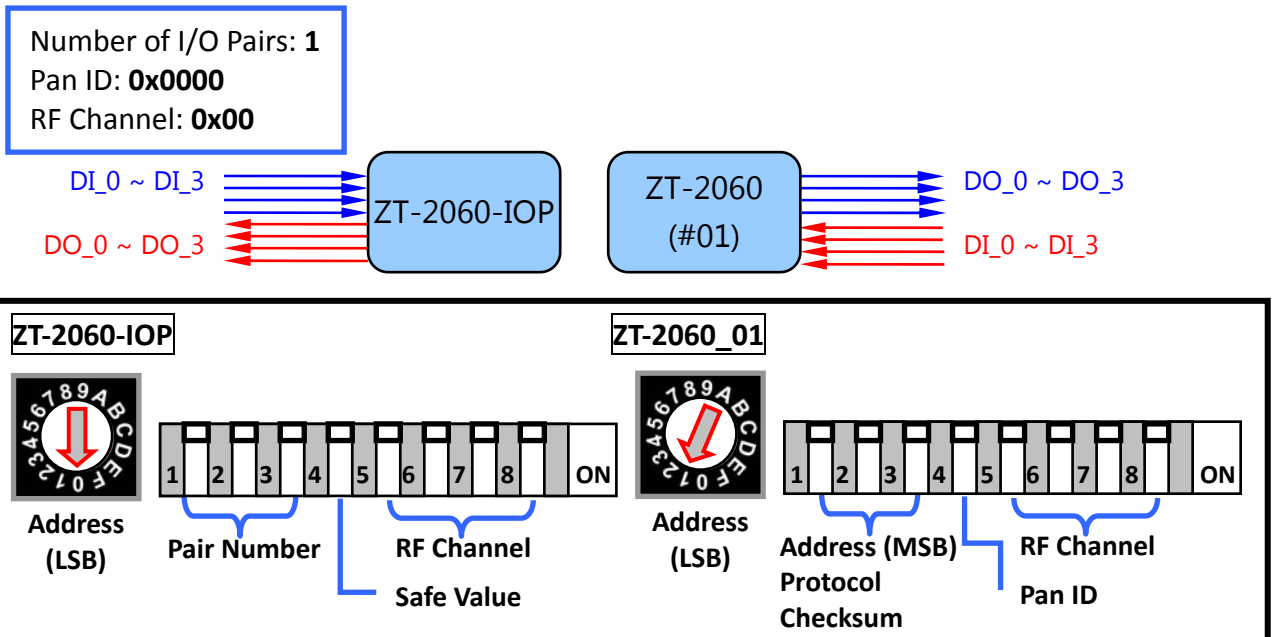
Number of I/O Pairs: **1**
Pan ID: **0x0000**
RF Channel: **0x00**

DI_0 ~ DI_3
DO_0 ~ DO_3
ZT-2060-IOP
ZT-2060
(#01)
DO_0 ~ DO_3
DI_0 ~ DI_3

ZT-2060-IOP
3456789ABCDEF012
1 2 3 4 5 6 7 8 ON
Address (LSB)
Pair Number
RF Channel
Safe Value

ZT-2060_01
3456789ABCDEF012
1 2 3 4 5 6 7 8 ON
Address (LSB)
Address (MSB)
Protocol
Checksum
RF Channel
Pan ID